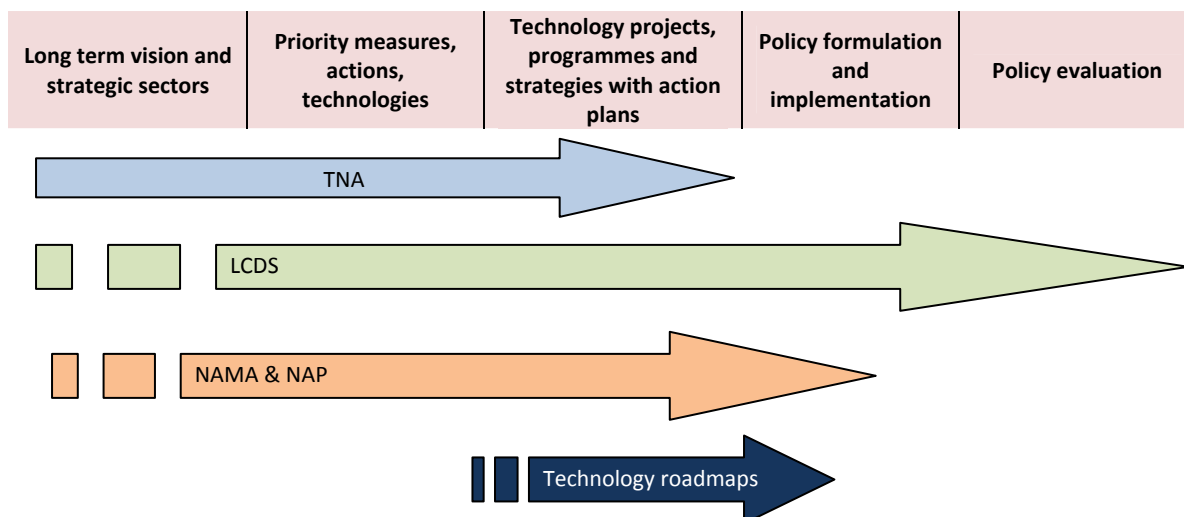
| Long term vision and strategic sectors | Priority measures, actions, technologies | Technology projects, programmes and strategies with action plans | Policy formulation and implementation | Policy evaluation |
|---|---|---|---|---|

TNA

LCDS

NAMA & NAP

Technology roadmaps